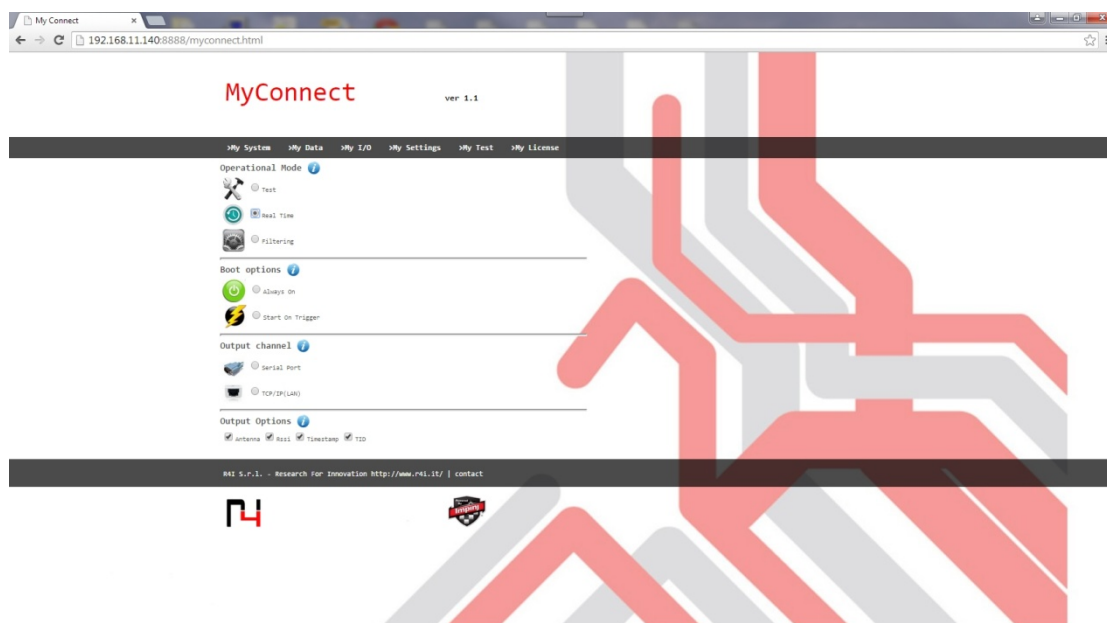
My Connect ×

192.168.11.140:8888/myconnect.html

MyConnect

ver 1.1

>My System >My Data >My I/O >My Settings >My Test >My License

Operational Mode

Test

Real Time

Filtering

Boot options

Always On

Start On Trigger

Output channel

Serial Port

TCP/IP(LAN)

Output Options

Antenna Rssi Timestamp TID

R4I S.r.l. - Research For Innovation http://www.r4i.it/ | contact

r4